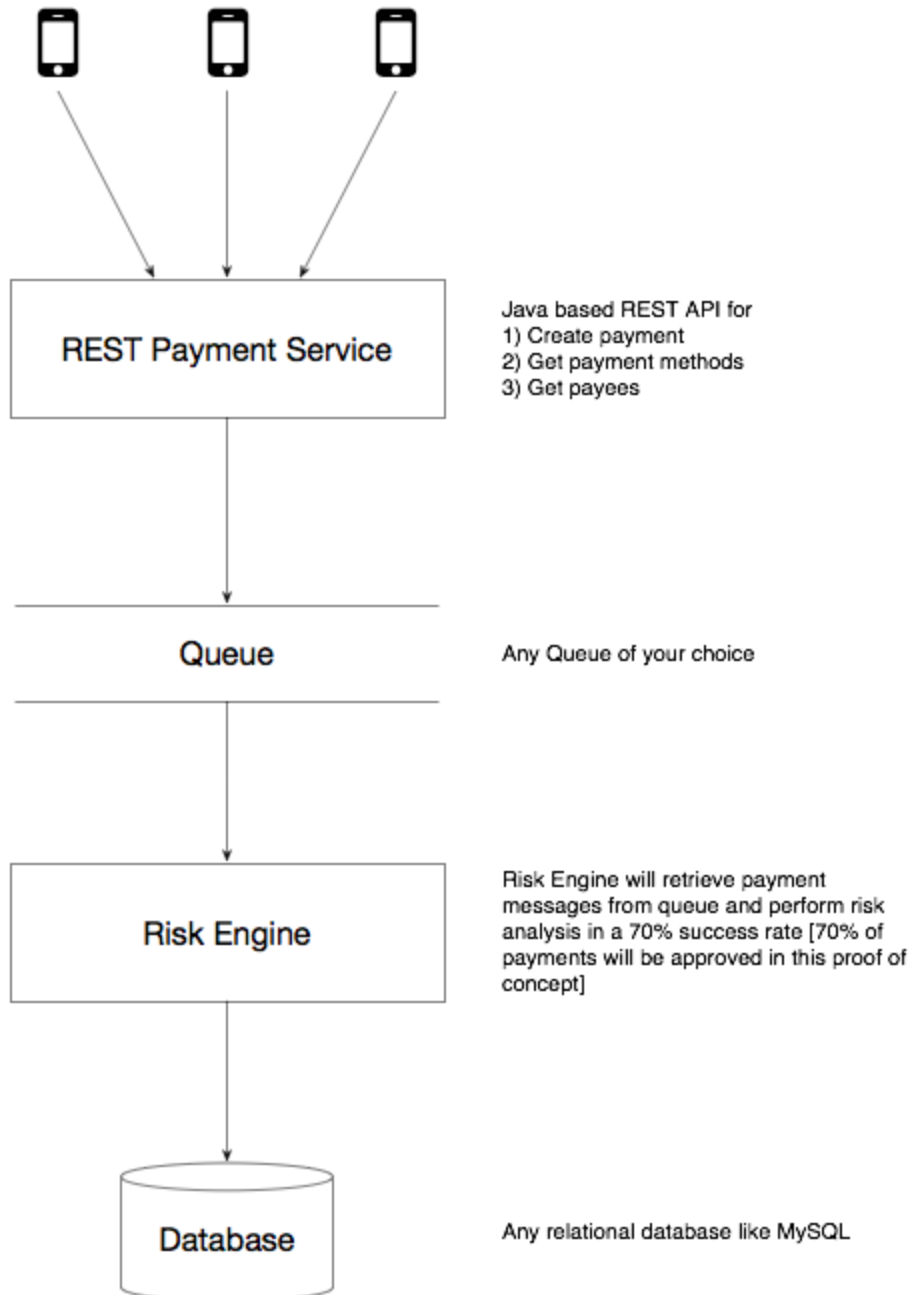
REST Payment Service

Java based REST API for
1) Create payment
2) Get payment methods
3) Get payees

Queue

Any Queue of your choice

Risk Engine

Risk Engine will retrieve payment messages from queue and perform risk analysis in a 70% success rate [70% of payments will be approved in this proof of concept]

Database

Any relational database like MySQL